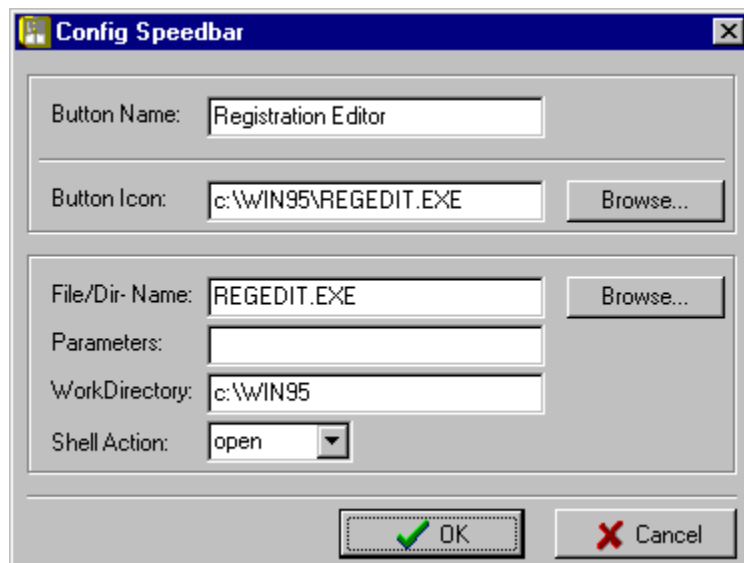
Config Speedbar

Button Name: Registration Editor

Button Icon: c:\WIN95\REGEDIT.EXE Browse...

File/Dir- Name: REGEDIT.EXE Browse...

Parameters:

WorkDirectory: c:\WIN95

Shell Action: open

OK

Cancel